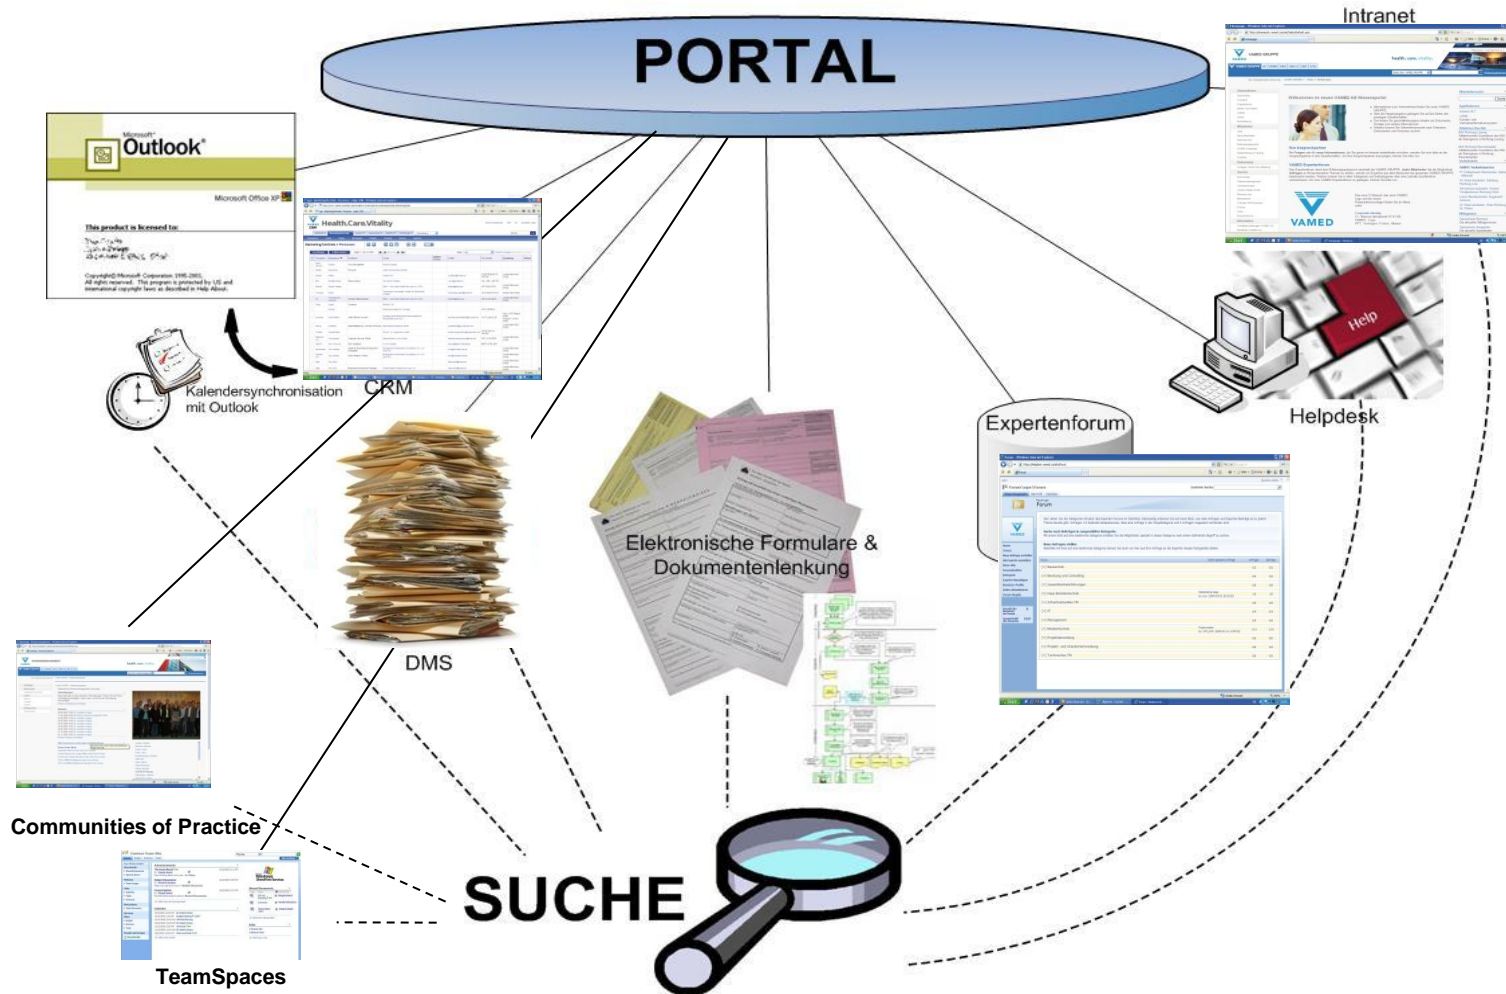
PORTAL

Intranet

Microsoft® Outlook®

Microsoft Office XP

This product is licensed to:

Copyright© Microsoft Corporation 1995-2001. All rights reserved. This program is protected by US and international copyright laws as described in Help About.

Health.Care.Vitality

VAMED

Help

Kalendersynchronisation mit Outlook

CRM

Helpdesk

Expertenforum

Forum

Elektronische Formulare & Dokumentenlenkung

DMS

Communities of Practice

SUCHE

TeamSpaces